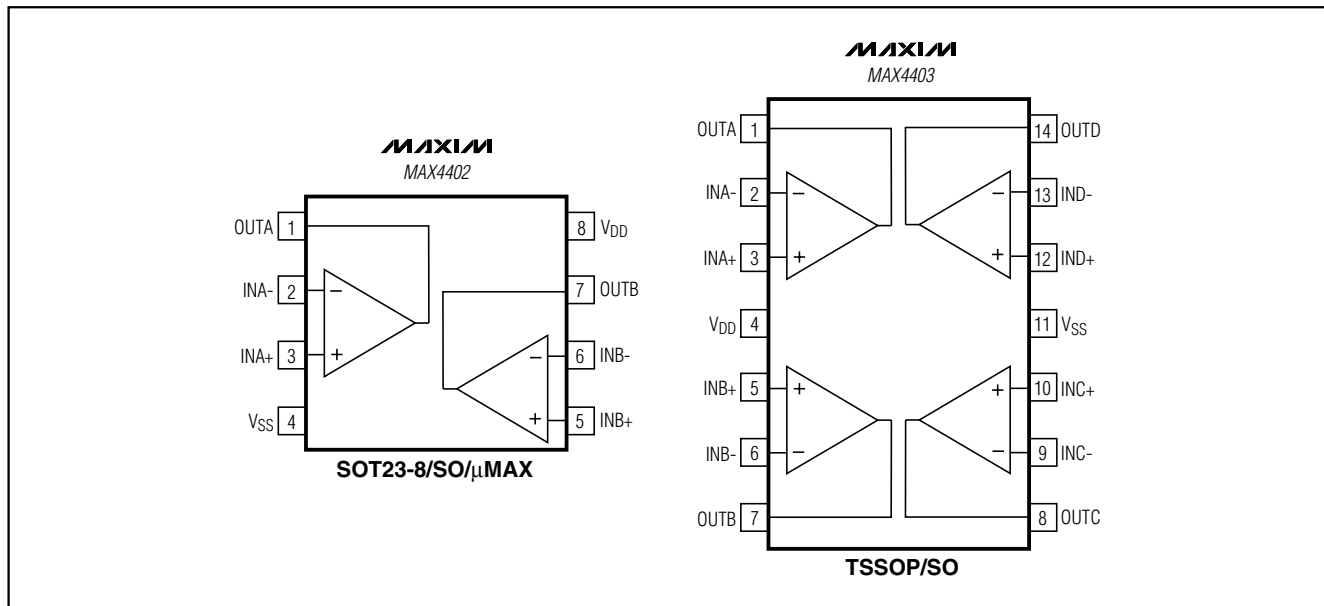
MAXIM
MAX4402

OUTA 1
INA- 2
INA+ 3
$V_{SS}$ 4

8 $V_{DD}$
7 OUTB
6 INB-
5 INB+

−
+
−
+

SOT23-8/SO/μMAX

MAXIM
MAX4403

OUTA 1
INA- 2
INA+ 3
$V_{DD}$ 4
INB+ 5
INB- 6
OUTB 7

14 OUTD
13 IND-
12 IND+
11 $V_{SS}$
10 INC+
9 INC-
8 OUTC

−
+
−
+
+
−
+
−

TSSOP/SO